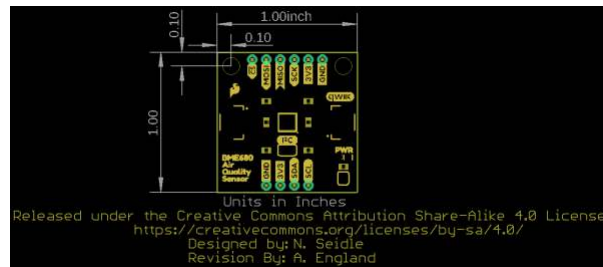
0.10
1.00inch
0.10
1.00
QWIIC
I2C
PWR
BME680 Air Quality Sensor
Units in Inches
Released under the Creative Commons Attribution Share-Alike 4.0 License
https://creativecommons.org/licenses/by-sa/4.0/
Designed by: N. Seidle
Revision By: A. England